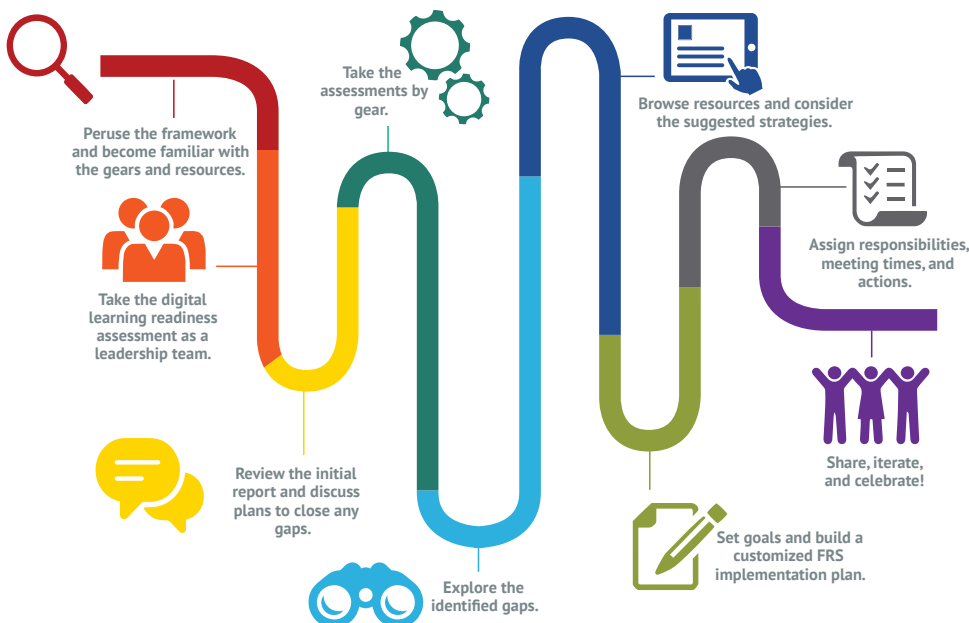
Peruse the framework and become familiar with the gears and resources.

Take the digital learning readiness assessment as a leadership team.

Review the initial report and discuss plans to close any gaps.

Take the assessments by gear.

Explore the identified gaps.

Browse resources and consider the suggested strategies.

Set goals and build a customized FRS implementation plan.

Assign responsibilities, meeting times, and actions.

Share, iterate, and celebrate!